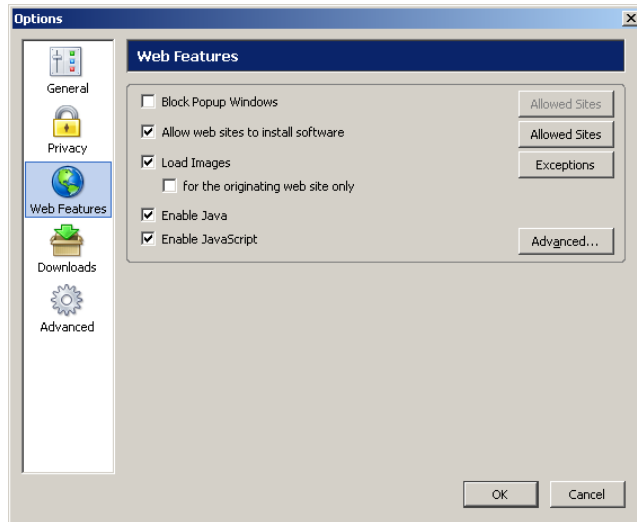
Options

General
Privacy
Web Features
Downloads
Advanced

Web Features

Block Popup Windows
Allowed Sites
Allow web sites to install software
Allowed Sites
Load Images
Exceptions
for the originating web site only
Enable Java
Enable JavaScript
Advanced...

OK
Cancel